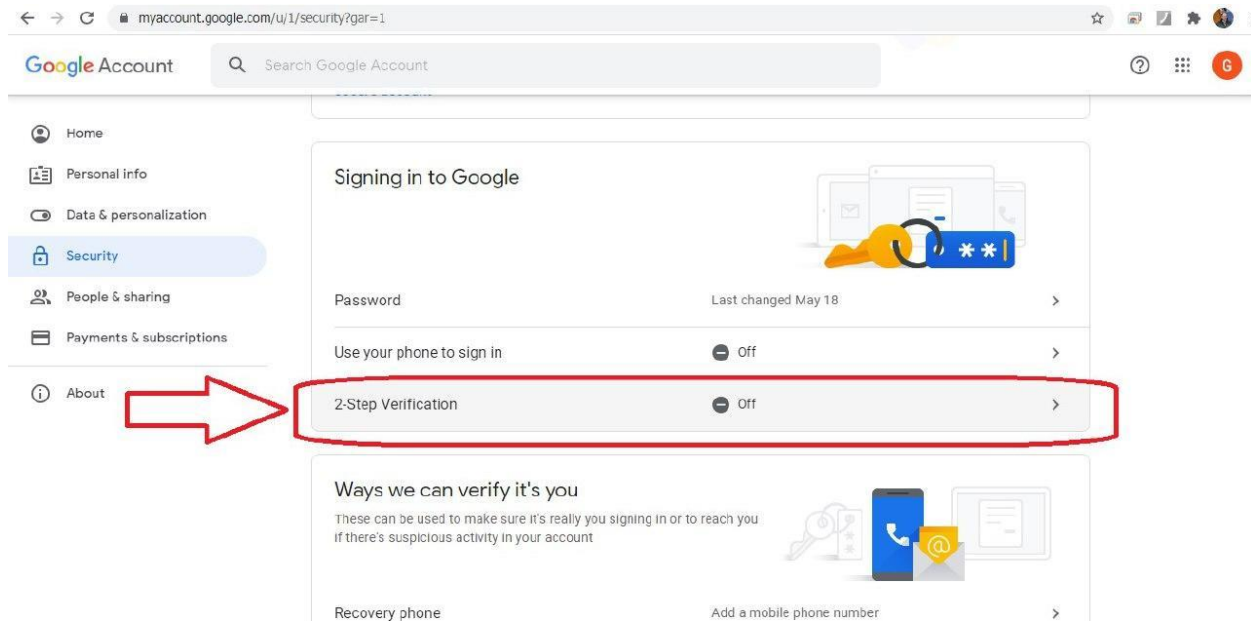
myaccount.google.com/u/1/security?gar=1

Google Account

Search Google Account

G

Home

Personal info

Data & personalization

Security

People & sharing

Payments & subscriptions

About

Signing in to Google

Password

Last changed May 18

Use your phone to sign in

Off

2-Step Verification

Off

Ways we can verify it's you

These can be used to make sure it's really you signing in or to reach you if there's suspicious activity in your account

Recovery phone

Add a mobile phone number